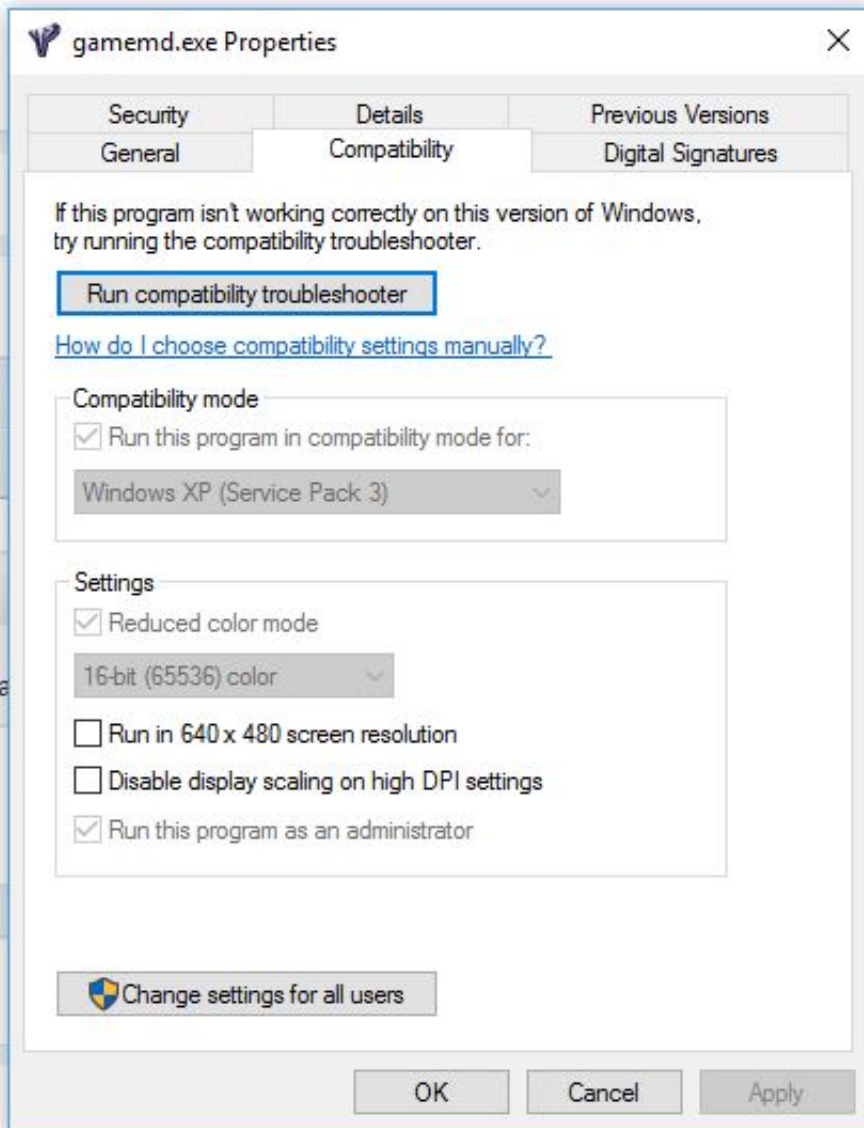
gamemd.exe Properties

×

Security | Details | Previous Versions
General | Compatibility | Digital Signatures

If this program isn't working correctly on this version of Windows, try running the compatibility troubleshooter.

Run compatibility troubleshooter

How do I choose compatibility settings manually?

Compatibility mode

Run this program in compatibility mode for:

Windows XP (Service Pack 3)

Settings

Reduced color mode

16-bit (65536) color

Run in 640 x 480 screen resolution

Disable display scaling on high DPI settings

Run this program as an administrator

Change settings for all users

OK Cancel Apply